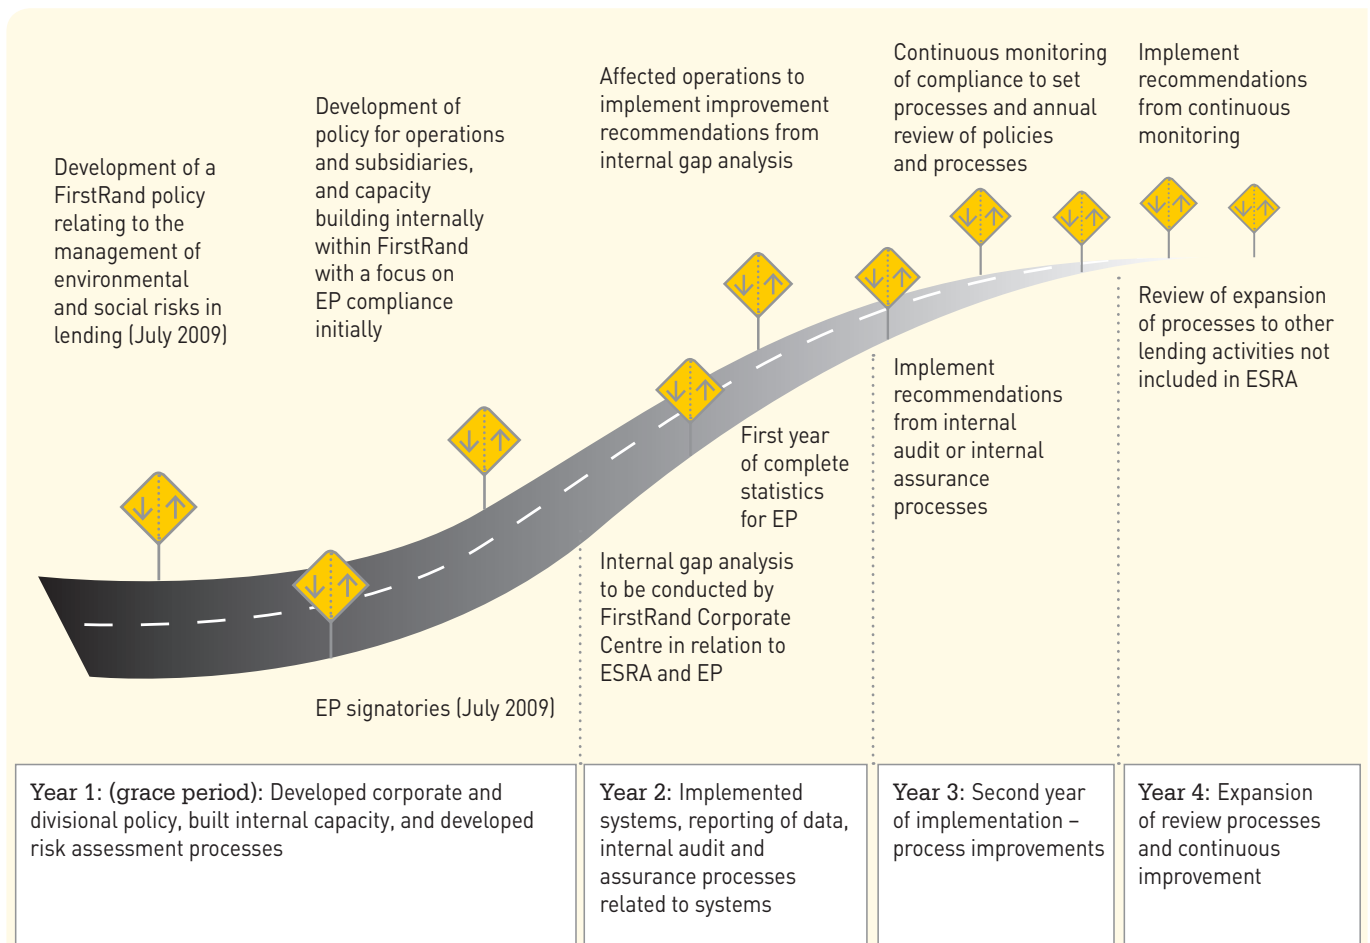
Development of a FirstRand policy relating to the management of environmental and social risks in lending (July 2009)

Development of policy for operations and subsidiaries, and capacity building internally within FirstRand with a focus on EP compliance initially

Affected operations to implement improvement recommendations from internal gap analysis

Continuous monitoring of compliance to set processes and annual review of policies and processes

Implement recommendations from continuous monitoring

Review of expansion of processes to other lending activities not included in ESRA

Implement recommendations from internal audit or internal assurance processes

First year of complete statistics for EP

Internal gap analysis to be conducted by FirstRand Corporate Centre in relation to ESRA and EP

EP signatories (July 2009)

Year 1: (grace period): Developed corporate and divisional policy, built internal capacity, and developed risk assessment processes

Year 2: Implemented systems, reporting of data, internal audit and assurance processes related to systems

Year 3: Second year of implementation – process improvements

Year 4: Expansion of review processes and continuous improvement